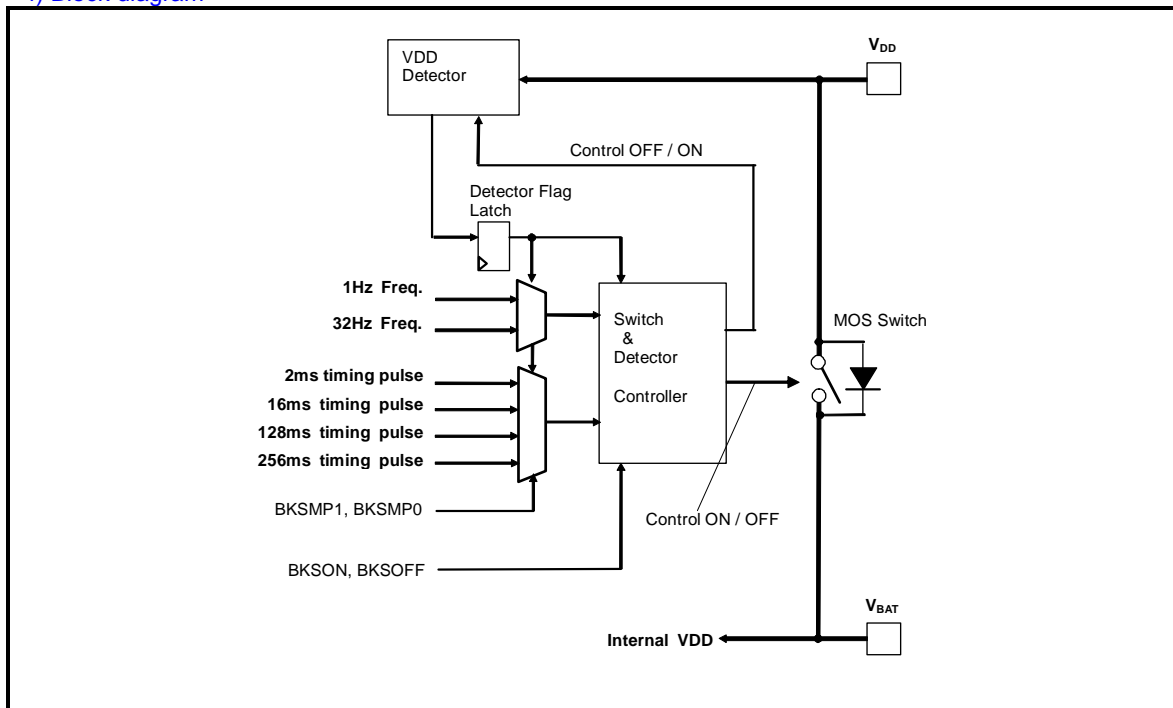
1) Block diagram

VDD Detector

$V_{DD}$

Control OFF / ON

Detector Flag Latch

1Hz Freq.

32Hz Freq.

Switch & Detector Controller

MOS Switch

2ms timing pulse

16ms timing pulse

128ms timing pulse

256ms timing pulse

BKSMP1, BKSMP0

Control ON / OFF

BKSON, BKSOFF

$V_{BAT}$

Internal VDD